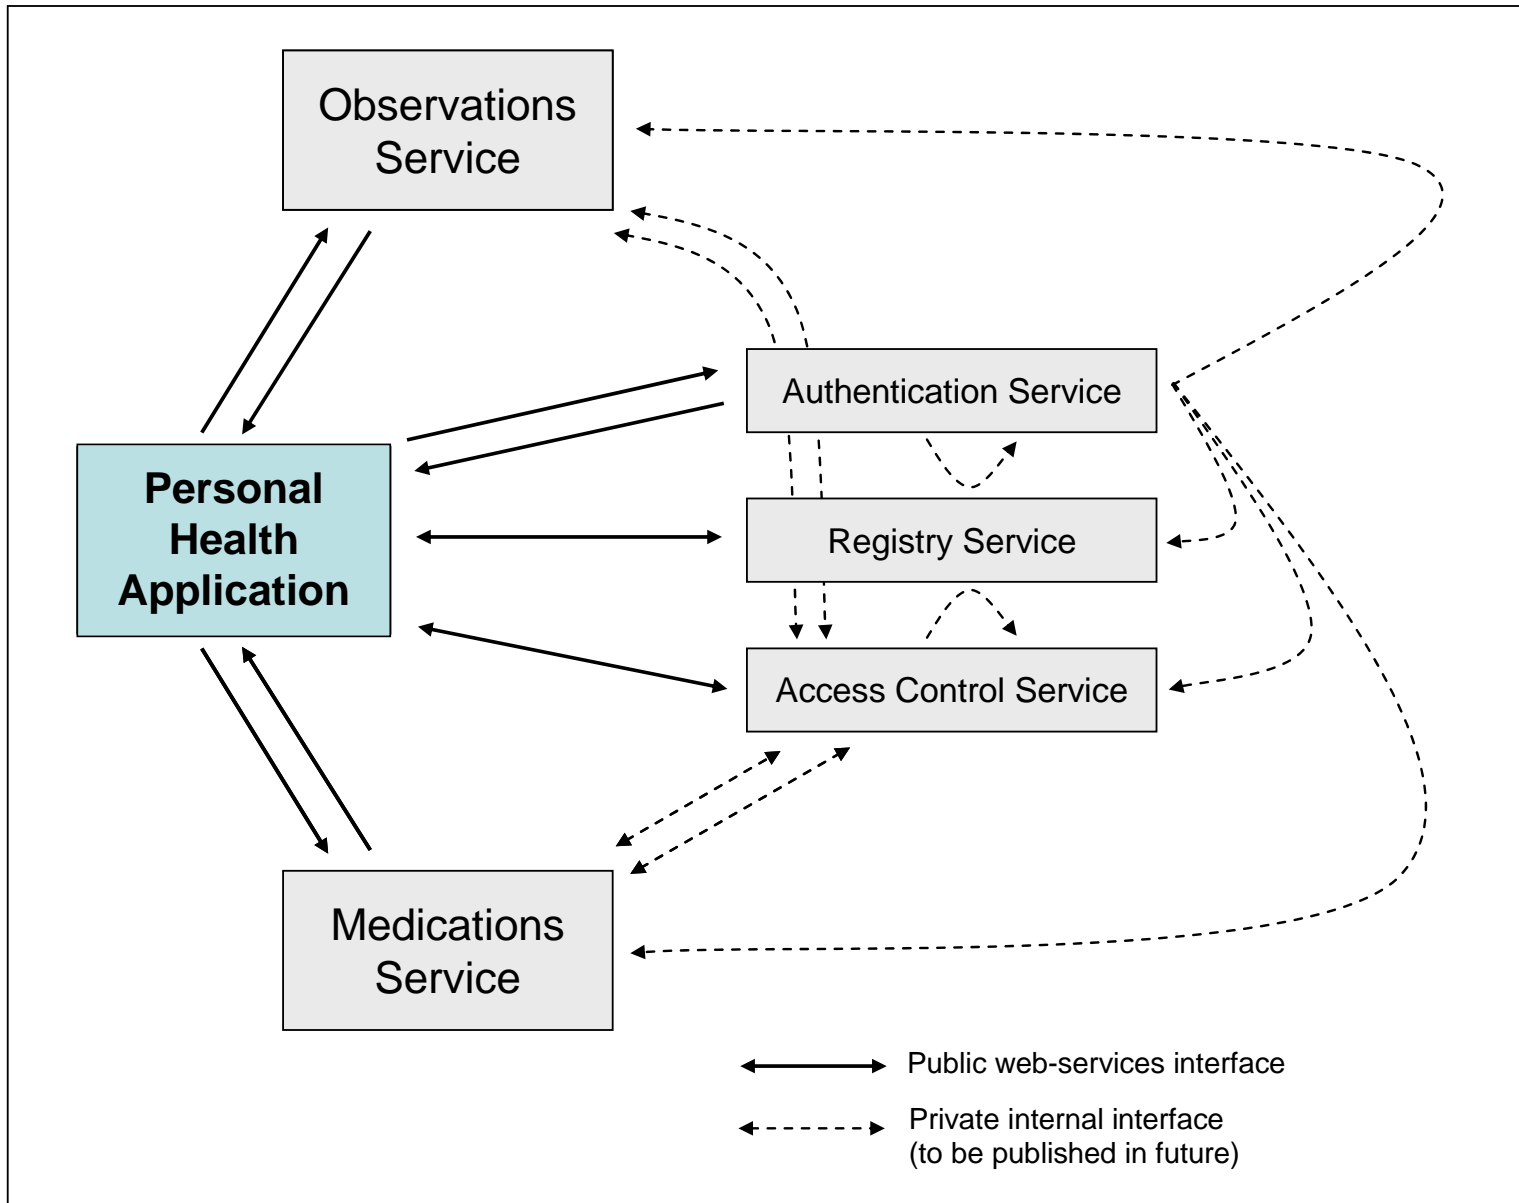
Observations Service

Authentication Service

Personal Health Application

Registry Service

Access Control Service

Medications Service

Public web-services interface

Private internal interface (to be published in future)